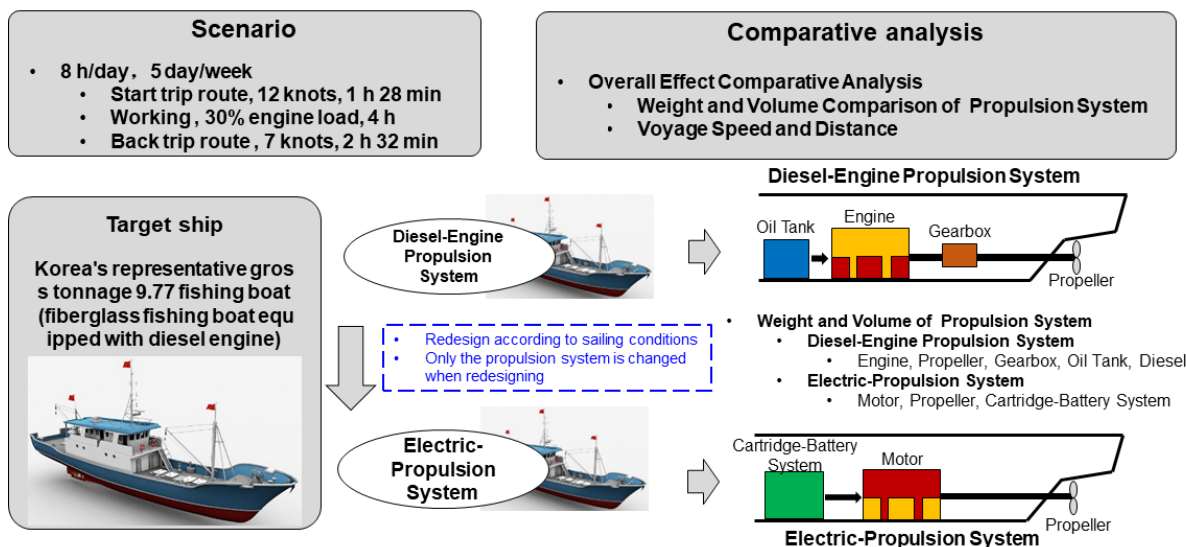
Scenario

- 8 h/day，5 day/week
  - Start trip route, 12 knots, 1 h 28 min
  - Working, 30% engine load, 4 h
  - Back trip route, 7 knots, 2 h 32 min

Comparative analysis

- Overall Effect Comparative Analysis
  - Weight and Volume Comparison of Propulsion System
  - Voyage Speed and Distance

Target ship

Korea's representative gross tonnage 9.77 fishing boat (fiberglass fishing boat equipped with diesel engine)

Diesel-Engine Propulsion System

Diesel-Engine Propulsion System

Oil Tank

Engine

Gearbox

Propeller

- Redesign according to sailing conditions
- Only the propulsion system is changed when redesigning

- Weight and Volume of Propulsion System
  - Diesel-Engine Propulsion System
    - Engine, Propeller, Gearbox, Oil Tank, Diesel
  - Electric-Propulsion System
    - Motor, Propeller, Cartridge-Battery System

Electric-Propulsion System

Cartridge-Battery System

Motor

Propeller

Electric-Propulsion System